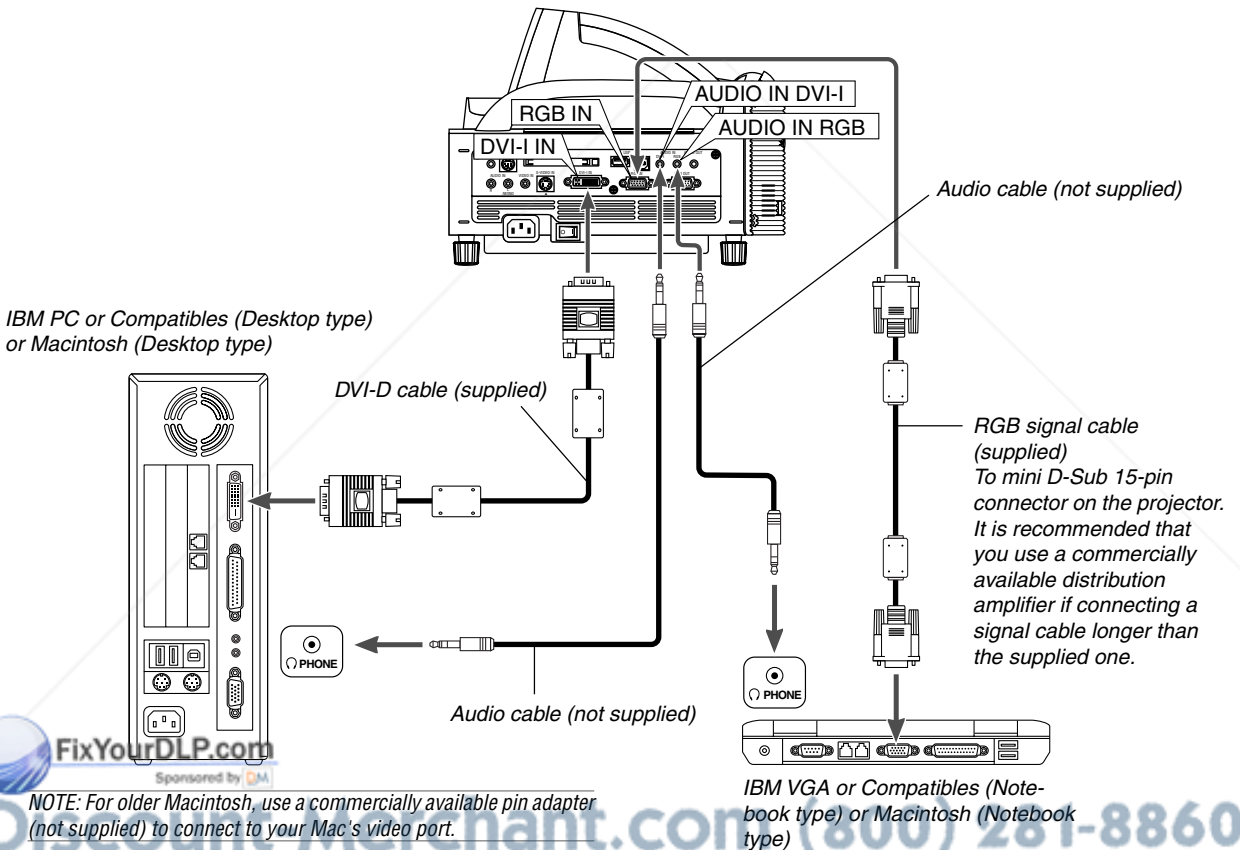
AUDIO IN DVI-I
RGB IN
AUDIO IN RGB
DVI-I IN

Audio cable (not supplied)

IBM PC or Compatibles (Desktop type) or Macintosh (Desktop type)

DVI-D cable (supplied)

RGB signal cable (supplied)
To mini D-Sub 15-pin connector on the projector. It is recommended that you use a commercially available distribution amplifier if connecting a signal cable longer than the supplied one.

PHONE

PHONE

Audio cable (not supplied)

FixYourDLP.com
Sponsored by

NOTE: For older Macintosh, use a commercially available pin adapter (not supplied) to connect to your Mac's video port.

IBM VGA or Compatibles (Notebook type) or Macintosh (Notebook type)

Discount-Merchant.com (800) 281-8860